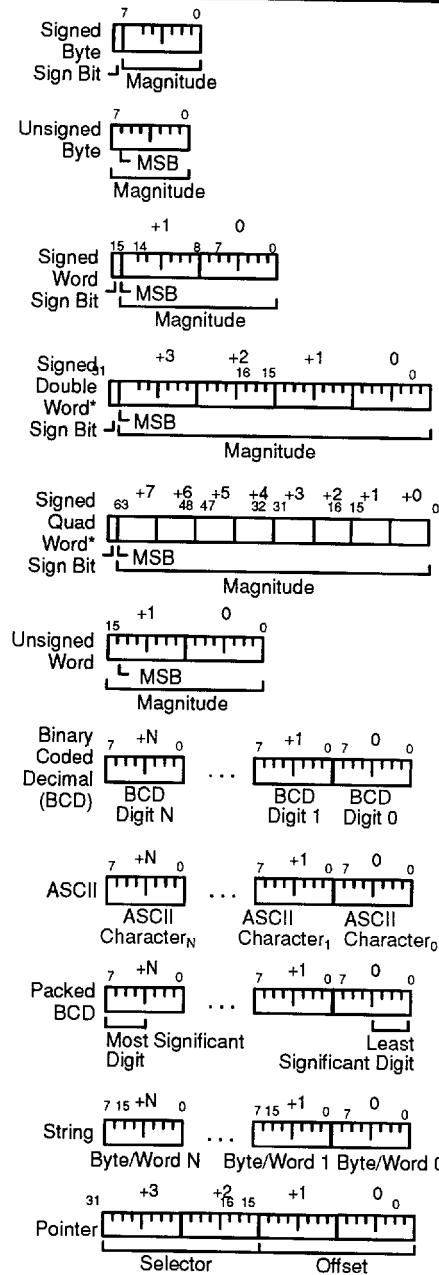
Signed Byte
7 0
Sign Bit Magnitude

Unsigned Byte
7 0
MSB
Magnitude

Signed Word
+1 0
15 14 8 7 0
Sign Bit MSB
Magnitude

Signed Double Word*
31 +3 +2 +1 0
16 15 0
Sign Bit MSB
Magnitude

Signed Quad Word*
63 +7 +6 +5 +4 +3 +2 +1 +0
48 47 32 31 16 15 0
Sign Bit MSB
Magnitude

Unsigned Word
15 +1 0 0
MSB
Magnitude

Binary Coded Decimal (BCD)
7 +N 0 . . . 7 +1 0 7 0 0
BCD Digit N BCD Digit 1 BCD Digit 0

ASCII
7 +N 0 . . . 7 +1 0 7 0 0
ASCII Character$_N$ ASCII Character$_1$ ASCII Character$_0$

Packed BCD
7 +N 0 . . . 7 +1 0 7 0 0
Most Significant Digit Least Significant Digit

String
7 15 +N 0 . . . 7 15 +1 0 7 0 0
Byte/Word N Byte/Word 1 Byte/Word 0

Pointer
31 +3 +2 16 15 +1 0 0
Selector Offset